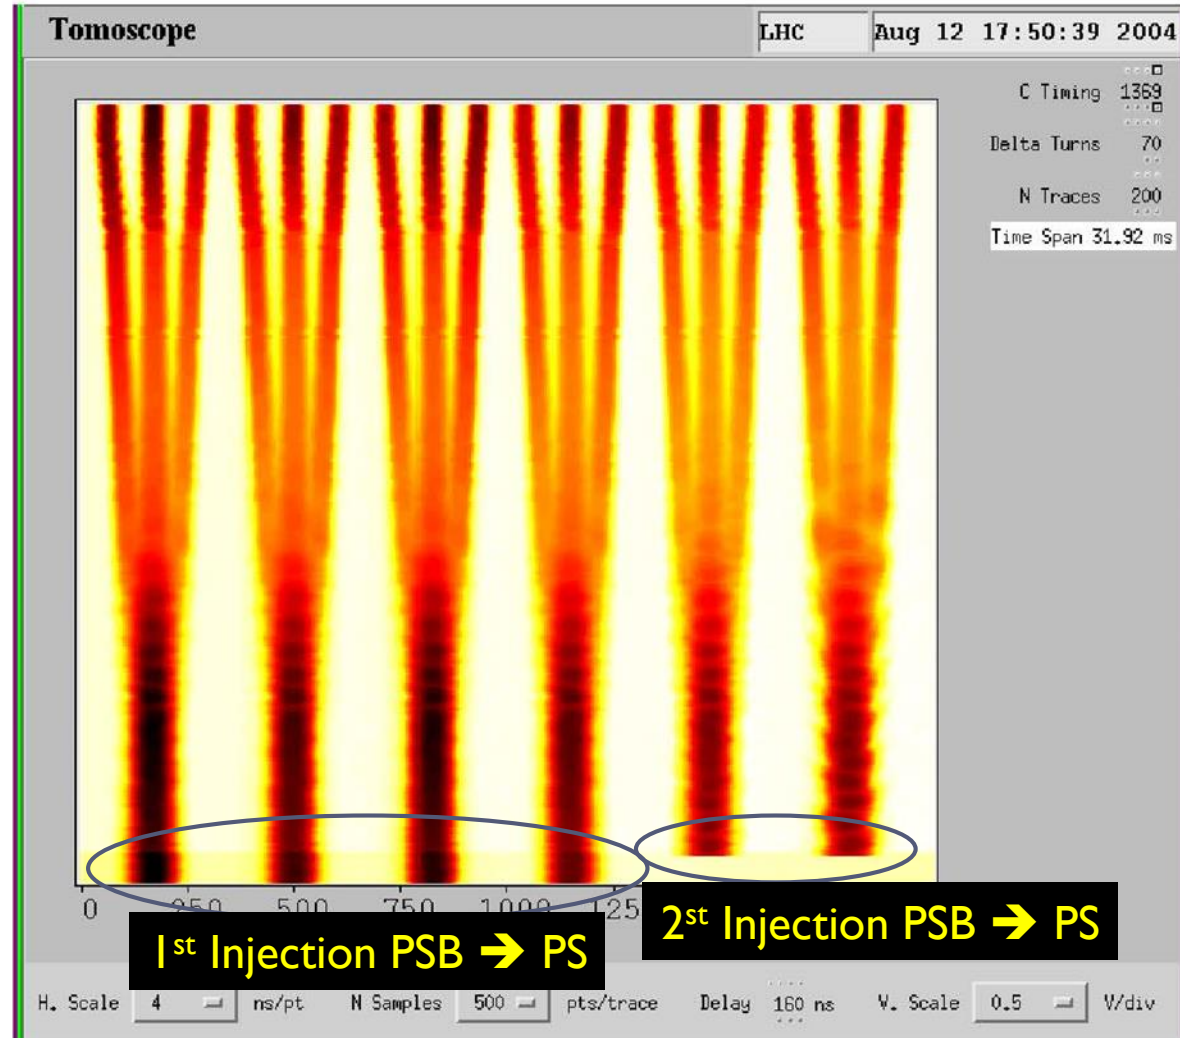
Tomoscope

LHC

Aug 12 17:50:39 2004

C Timing 1369

Delta Turns 70

N Traces 200

Time Span 31.92 ms

0 250 500 750 1000 125

1st Injection PSB → PS

2st Injection PSB → PS

H. Scale 4 ns/pt N Samples 500 pts/trace Delay 160 ns V. Scale 0.5 V/div